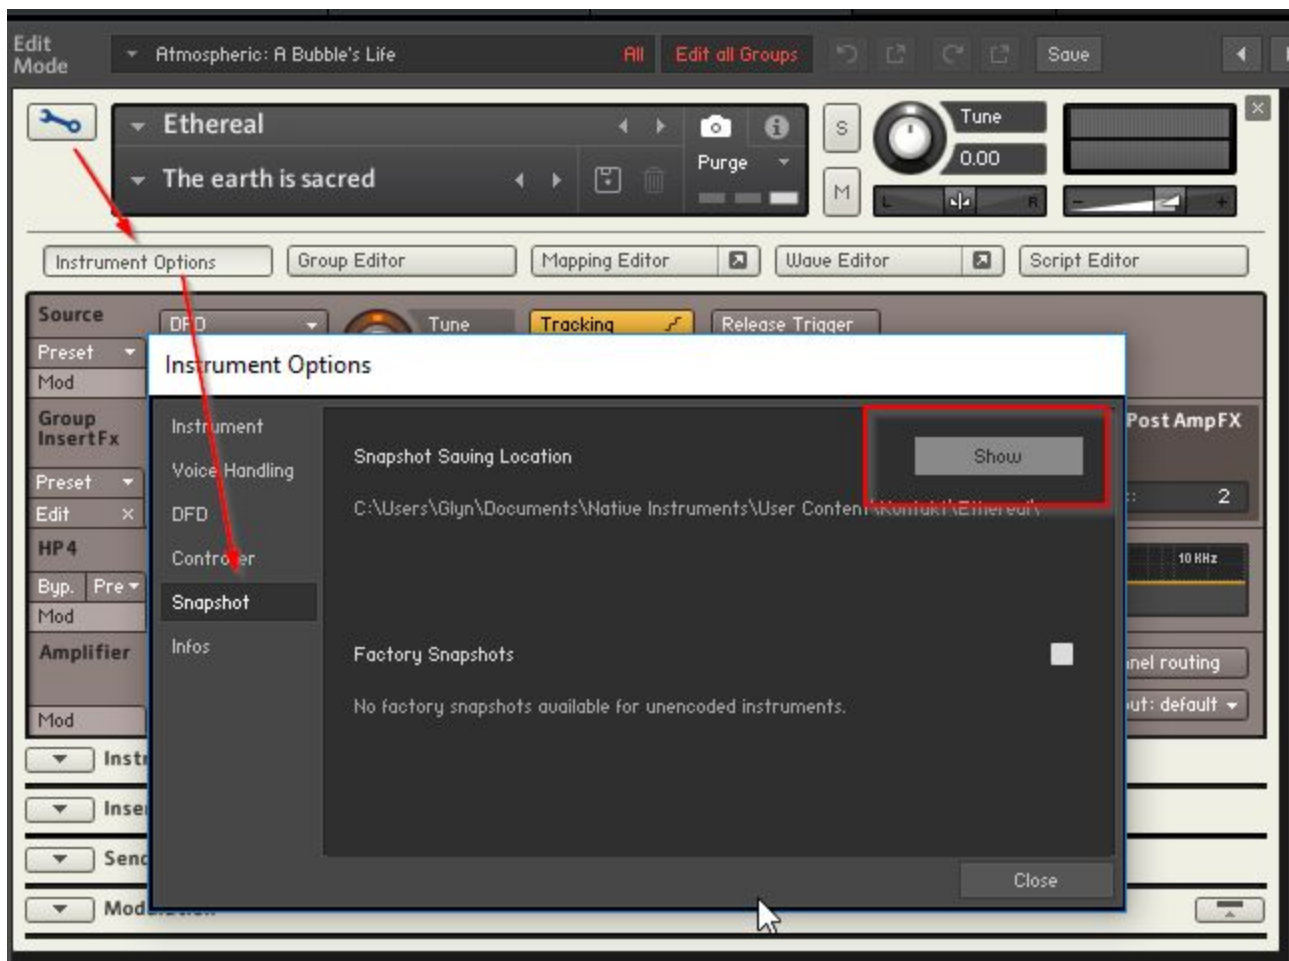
Edit Mode
Atmospheric: A Bubble's Life
All
Edit all Groups
Save
Ethereal
The earth is sacred
Purge
S
M
Tune
0.00
L
R
Instrument Options
Group Editor
Mapping Editor
Wave Editor
Script Editor
Source
DFD
Tune
Tracking
Release Trigger
Preset
Mod
Group InsertFx
Preset
Edit
HP4
Byp.
Pre
Mod
Amplifier
Mod
Post AmpFX
2
10 KHz
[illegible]nel routing
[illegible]ut: default
Instr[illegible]
Inse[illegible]
Send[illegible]
Mod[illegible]
Instrument Options
Instrument
Voice Handling
DFD
Controller
Snapshot
Infos
Snapshot Saving Location
Show
C:\Users\Glyn\Documents\Native Instruments\User Conten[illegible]
Factory Snapshots
No factory snapshots available for unencoded instruments.
Close